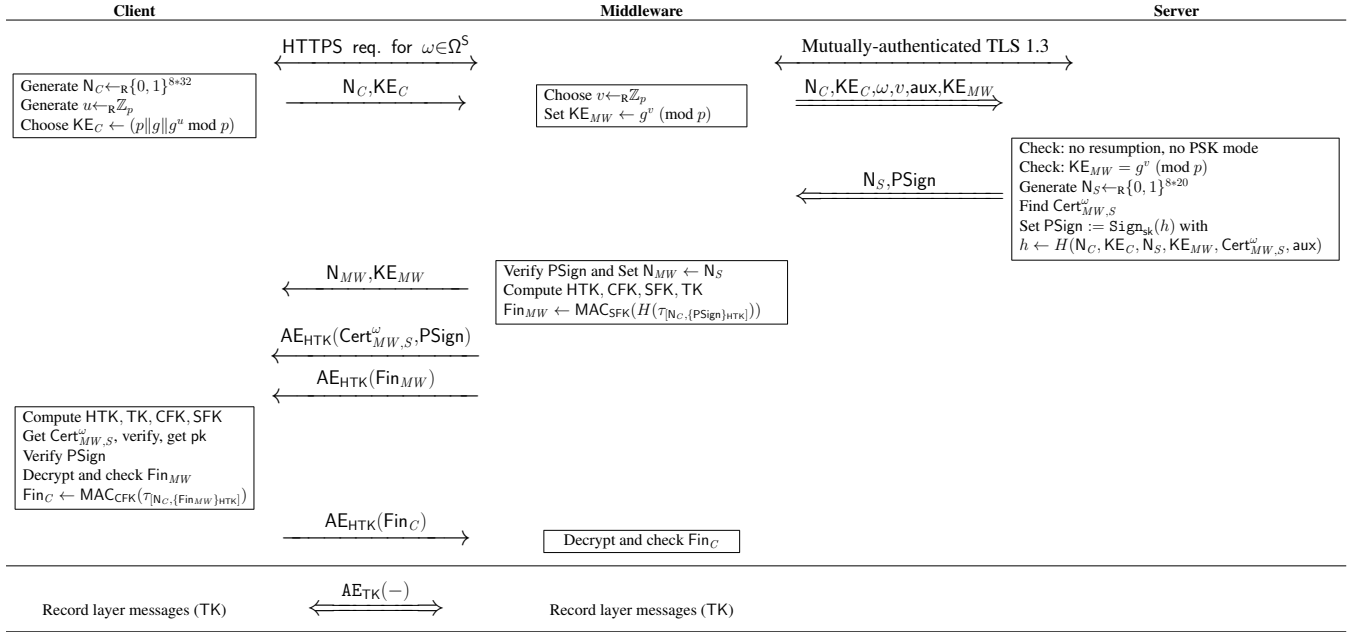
Client

Middleware

Server

HTTPS req. for $\omega \in \Omega^{\mathsf{S}}$

Mutually-authenticated TLS 1.3

Generate $\mathsf{N}_C \leftarrow_{\mathrm{R}} \{0,1\}^{8*32}$
Generate $u \leftarrow_{\mathrm{R}} \mathbb{Z}_p$
Choose $\mathsf{KE}_C \leftarrow (p \| g \| g^u \bmod p)$

$\mathsf{N}_C, \mathsf{KE}_C$

Choose $v \leftarrow_{\mathrm{R}} \mathbb{Z}_p$
Set $\mathsf{KE}_{MW} \leftarrow g^v \pmod p$

$\mathsf{N}_C, \mathsf{KE}_C, \omega, v, \mathsf{aux}, \mathsf{KE}_{MW}$

Check: no resumption, no PSK mode
Check: $\mathsf{KE}_{MW} = g^v \pmod p$
Generate $\mathsf{N}_S \leftarrow_{\mathrm{R}} \{0,1\}^{8*20}$
Find $\mathsf{Cert}^{\omega}_{MW,S}$
Set $\mathsf{PSign} := \mathtt{Sign}_{\mathsf{sk}}(h)$ with
$h \leftarrow H(\mathsf{N}_C, \mathsf{KE}_C, \mathsf{N}_S, \mathsf{KE}_{MW}, \mathsf{Cert}^{\omega}_{MW,S}, \mathsf{aux})$

$\mathsf{N}_S, \mathsf{PSign}$

$\mathsf{N}_{MW}, \mathsf{KE}_{MW}$

Verify PSign and Set $\mathsf{N}_{MW} \leftarrow \mathsf{N}_S$
Compute HTK, CFK, SFK, TK
$\mathsf{Fin}_{MW} \leftarrow \mathsf{MAC}_{\mathsf{SFK}}(H(\tau_{[\mathsf{N}_C, \{\mathsf{PSign}\}_{\mathsf{HTK}}]}))$

$\mathsf{AE}_{\mathsf{HTK}}(\mathsf{Cert}^{\omega}_{MW,S}, \mathsf{PSign})$

$\mathsf{AE}_{\mathsf{HTK}}(\mathsf{Fin}_{MW})$

Compute HTK, TK, CFK, SFK
Get $\mathsf{Cert}^{\omega}_{MW,S}$, verify, get pk
Verify PSign
Decrypt and check $\mathsf{Fin}_{MW}$
$\mathsf{Fin}_C \leftarrow \mathsf{MAC}_{\mathsf{CFK}}(\tau_{[\mathsf{N}_C, \{\mathsf{Fin}_{MW}\}_{\mathsf{HTK}}]})$

$\mathsf{AE}_{\mathsf{HTK}}(\mathsf{Fin}_C)$

Decrypt and check $\mathsf{Fin}_C$

Record layer messages (TK)

$\mathtt{AE}_{\mathsf{TK}}(-)$

Record layer messages (TK)